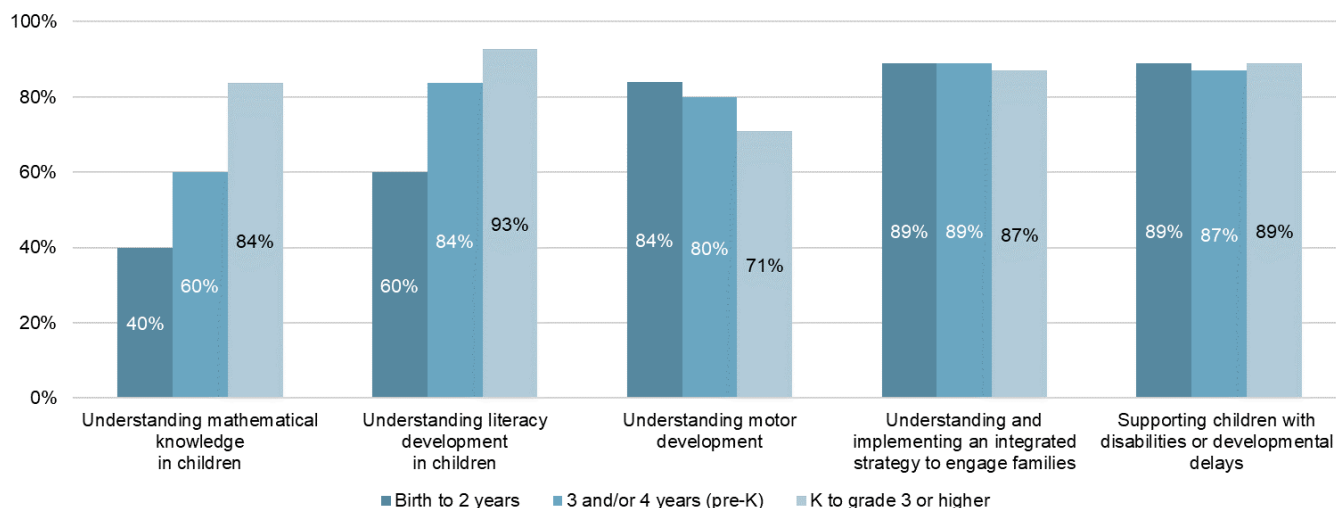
100%
80%
60%
40%
20%
0%

40%
60%
84%
Understanding mathematical knowledge in children

60%
84%
93%
Understanding literacy development in children

84%
80%
71%
Understanding motor development

89%
89%
87%
Understanding and implementing an integrated strategy to engage families

89%
87%
89%
Supporting children with disabilities or developmental delays

Birth to 2 years
3 and/or 4 years (pre-K)
K to grade 3 or higher